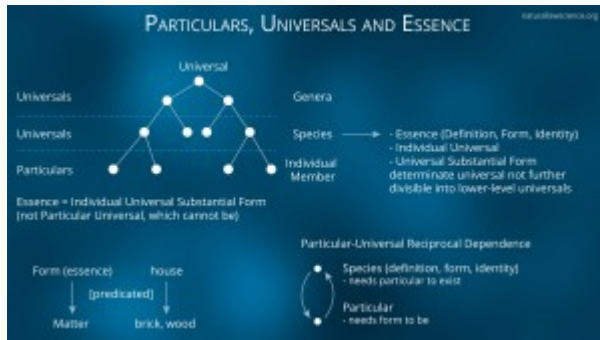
PARTICULARS, UNIVERSALS AND ESSENCE

naturalsinscience.org

Universal

Universals

Genera

Universals

Species

- Essence (Definition, Form, Identity)
- Individual Universal
- Universal Substantial Form determinate universal not further divisible into lower-level universals

Particulars

Individual Member

Essence = Individual Universal Substantial Form (not Particular Universal, which cannot be)

Particular-Universal Reciprocal Dependence

Form (essence)

house

[predicated]

Matter

brick, wood

Species (definition, form, identity)
- needs particular to exist

Particular
- needs form to be